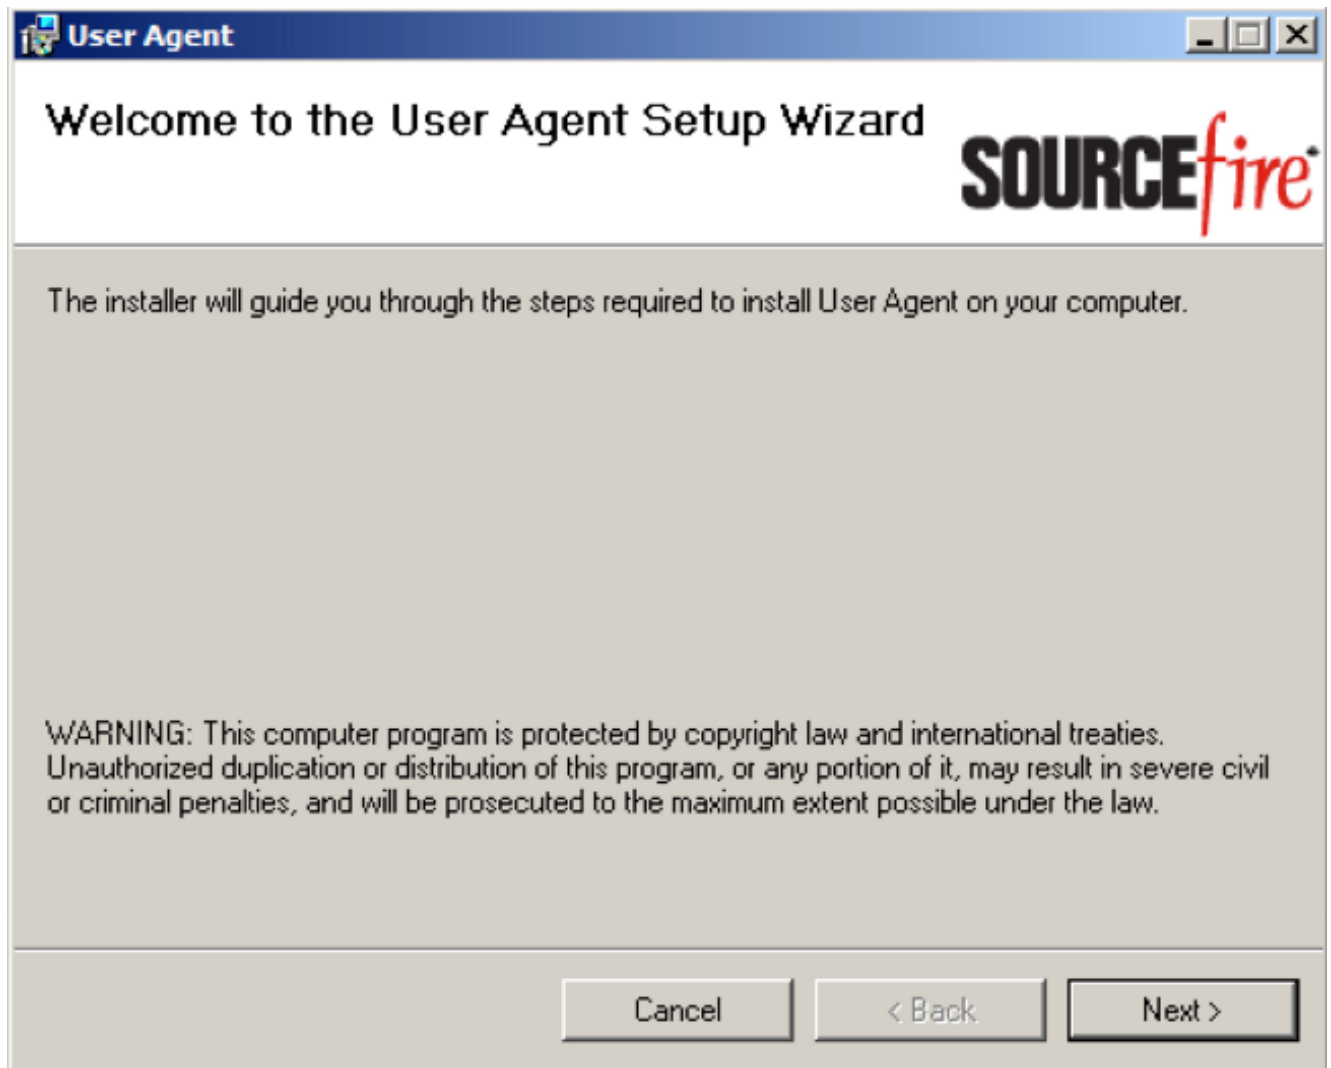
User Agent

Welcome to the User Agent Setup Wizard

SOURCEfire

The installer will guide you through the steps required to install User Agent on your computer.

WARNING: This computer program is protected by copyright law and international treaties. Unauthorized duplication or distribution of this program, or any portion of it, may result in severe civil or criminal penalties, and will be prosecuted to the maximum extent possible under the law.

Cancel
< Back
Next >